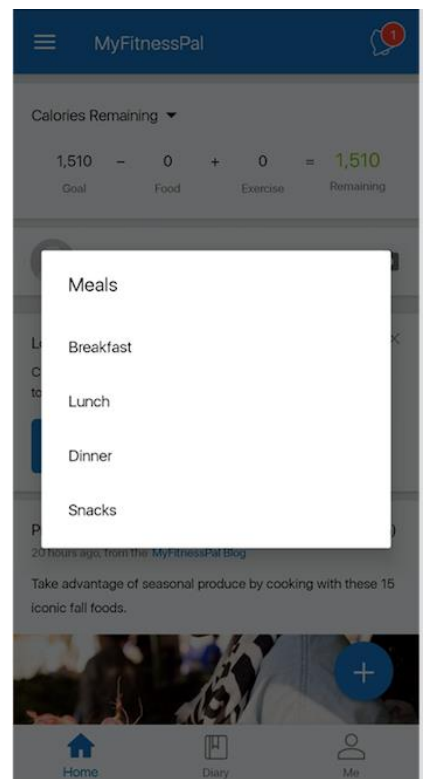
MyFitnessPal

1

Calories Remaining

| 1,510 | − | 0 | + | 0 | = | 1,510 |
|---|---|---|---|---|---|---|
| Goal | | Food | | Exercise | | Remaining |

Meals

Breakfast

Lunch

Dinner

Snacks

20 hours ago, from the MyFitnessPal Blog

Take advantage of seasonal produce by cooking with these 15 iconic fall foods.

+

Home

Diary

Me